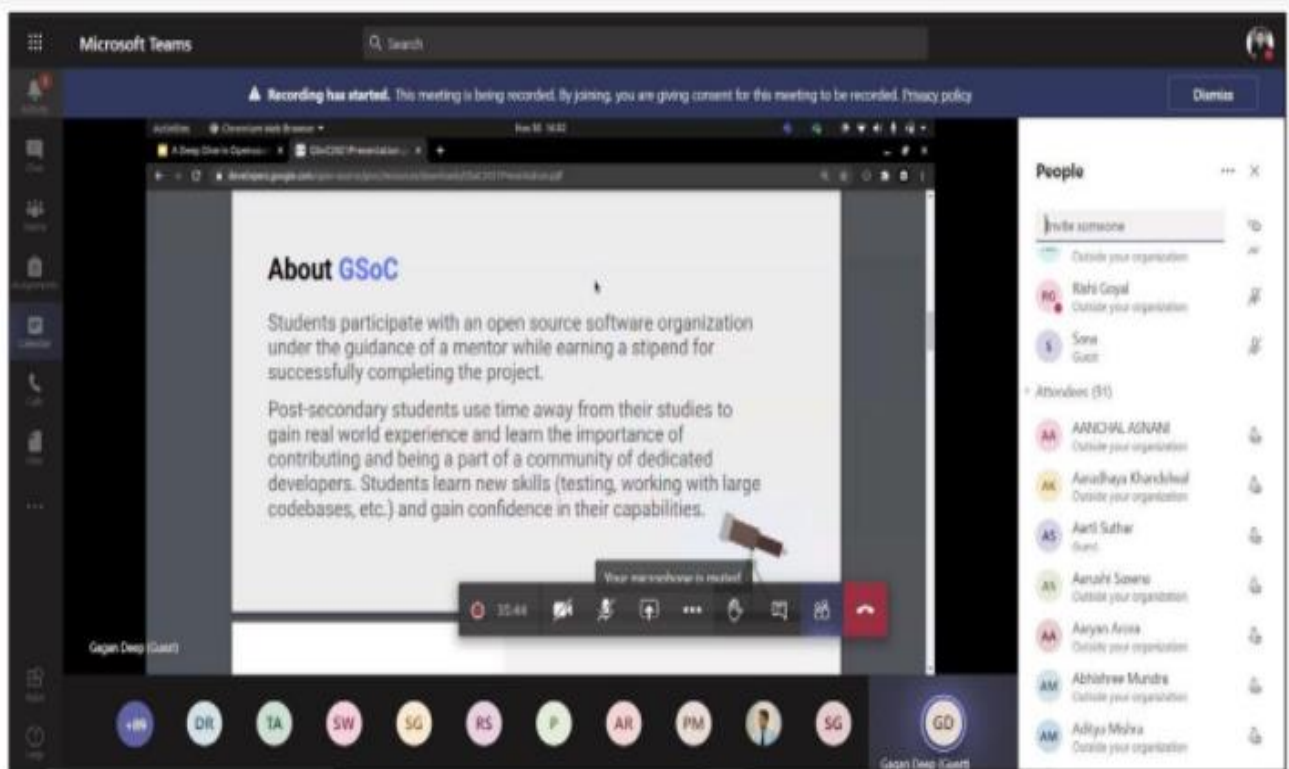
Microsoft Teams

Search

Recording has started. This meeting is being recorded. By joining, you are giving consent for this meeting to be recorded. Privacy policy

Dismiss

About GSoC

Students participate with an open source software organization under the guidance of a mentor while earning a stipend for successfully completing the project.

Post-secondary students use time away from their studies to gain real world experience and learn the importance of contributing and being a part of a community of dedicated developers. Students learn new skills (testing, working with large codebases, etc.) and gain confidence in their capabilities.

Your microphone is muted

35:44

Gagan Deep (Guest)

+89 DR TA SW SG RS P AR PM SG GD

Gagan Deep (Guest)

People

Invite someone

Outside your organization

RG Rishi Goyal
Outside your organization

S Sona
Guest

Attendees (91)

AA AANCHAL ASNANI
Outside your organization

AK Aaradhaya Khandelwal
Outside your organization

AS Aarti Suthar
Guest

AS Aarushi Saxena
Outside your organization

AA Aaryan Arora
Outside your organization

AM Abhishree Mundra
Outside your organization

AM Aditya Mishra
Outside your organization